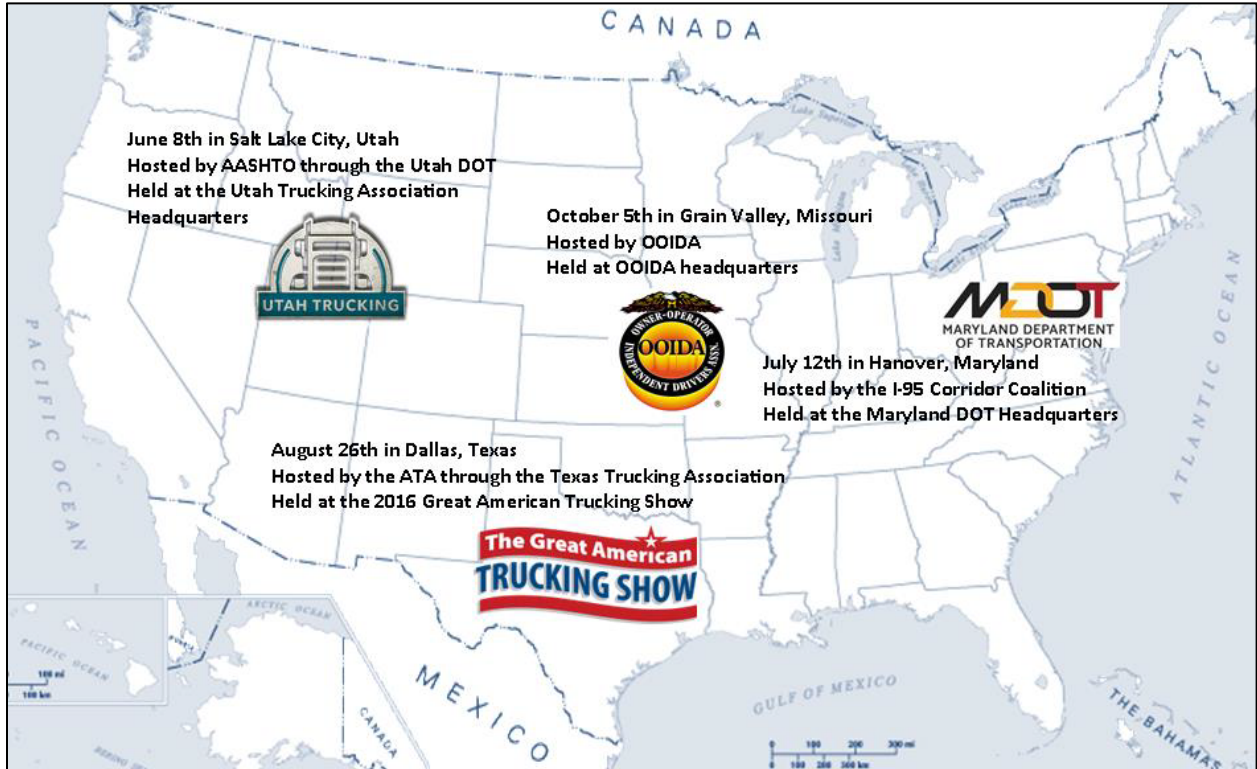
CANADA

June 8th in Salt Lake City, Utah
Hosted by AASHTO through the Utah DOT
Held at the Utah Trucking Association Headquarters

UTAH TRUCKING

October 5th in Grain Valley, Missouri
Hosted by OOIDA
Held at OOIDA headquarters

OWNER-OPERATOR INDEPENDENT DRIVERS ASSN. OOIDA

MDOT
MARYLAND DEPARTMENT OF TRANSPORTATION

July 12th in Hanover, Maryland
Hosted by the I-95 Corridor Coalition
Held at the Maryland DOT Headquarters

PACIFIC OCEAN

ATLANTIC OCEAN

August 26th in Dallas, Texas
Hosted by the ATA through the Texas Trucking Association
Held at the 2016 Great American Trucking Show

The Great American TRUCKING SHOW

ARCTIC OCEAN
PACIFIC OCEAN
100 mi
100 km
CANADA

MEXICO

GULF OF MEXICO

THE BAHAMAS

0 100 200 300 mi
0 100 200 300 km